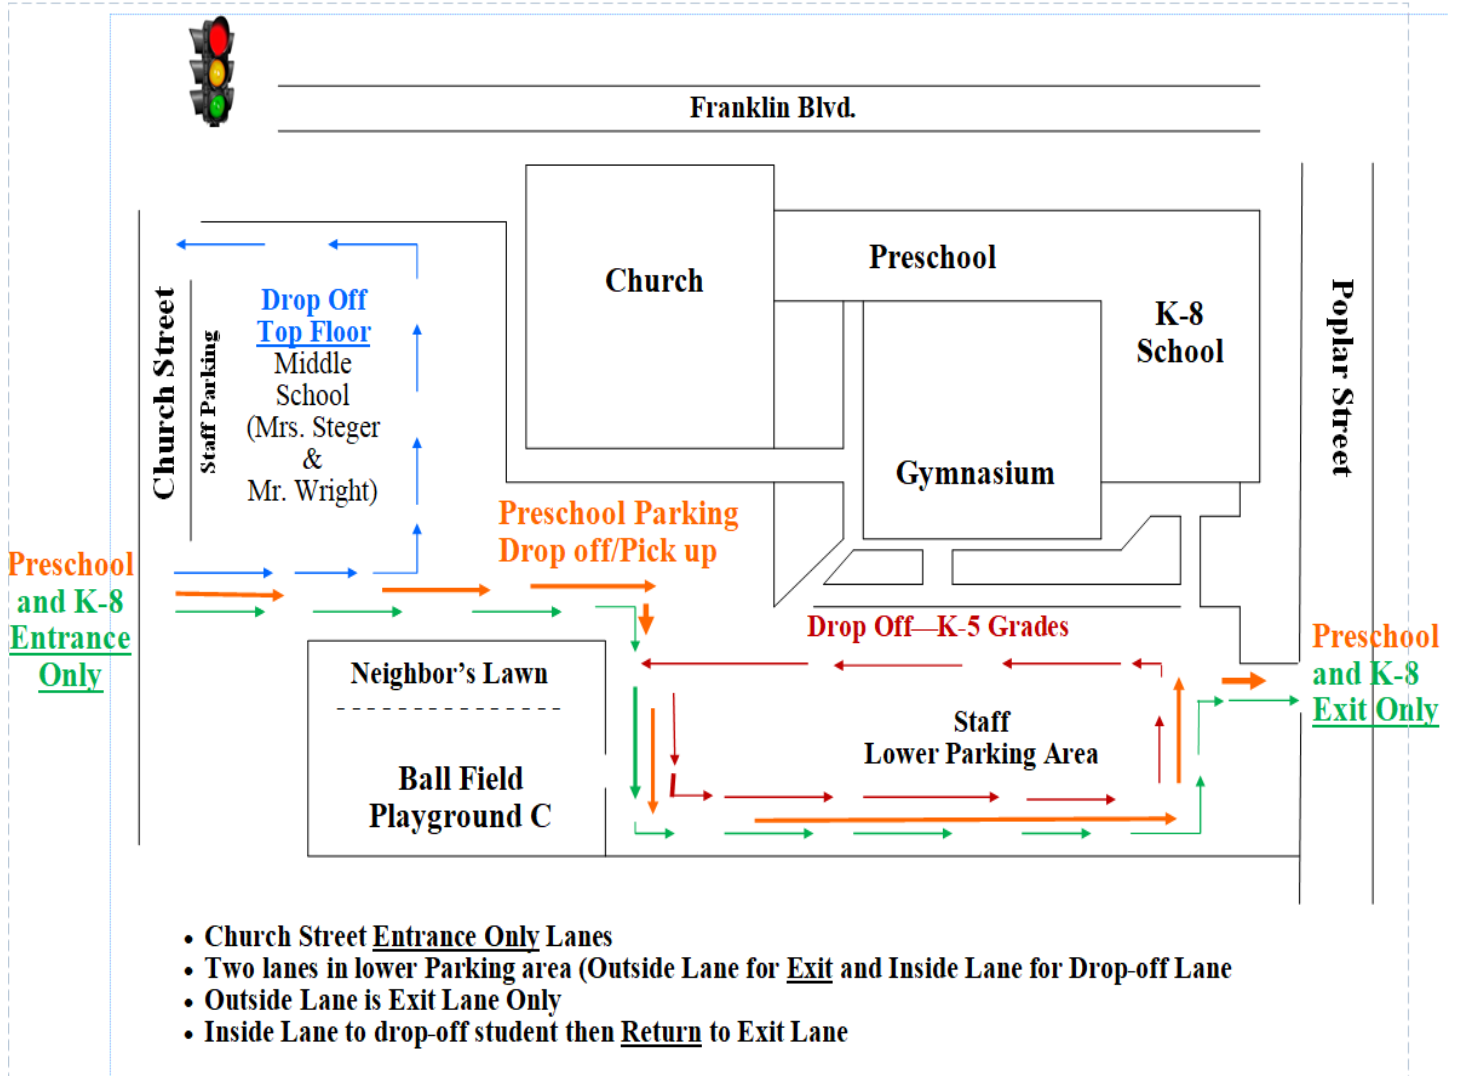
Franklin Blvd.

Church

Preschool

K-8 School

Gymnasium

Church Street

Staff Parking

Drop Off
Top Floor
Middle School (Mrs. Steger & Mr. Wright)

Preschool Parking
Drop off/Pick up

Poplar Street

Preschool and K-8 Entrance Only

Drop Off—K-5 Grades

Neighbor's Lawn

Ball Field
Playground C

Staff
Lower Parking Area

Preschool and K-8 Exit Only

• Church Street Entrance Only Lanes
• Two lanes in lower Parking area (Outside Lane for Exit and Inside Lane for Drop-off Lane
• Outside Lane is Exit Lane Only
• Inside Lane to drop-off student then Return to Exit Lane